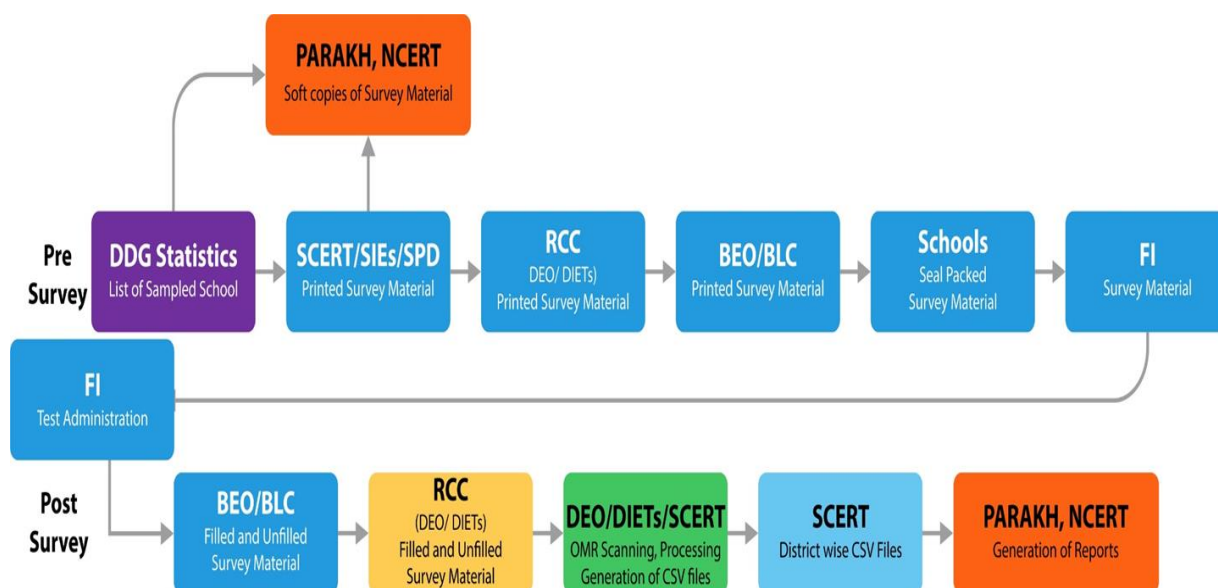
PARAKH, NCERT
Soft copies of Survey Material

Pre Survey

DDG Statistics
List of Sampled School

SCERT/SIEs/SPD
Printed Survey Material

RCC
DEO/ DIETs)
Printed Survey Material

BEO/BLC
Printed Survey Material

Schools
Seal Packed Survey Material

FI
Survey Material

FI
Test Administration

Post Survey

BEO/BLC
Filled and Unfilled Survey Material

RCC
(DEO/ DIETs)
Filled and Unfilled Survey Material

DEO/DIETs/SCERT
OMR Scanning, Processing Generation of CSV files

SCERT
District wise CSV Files

PARAKH, NCERT
Generation of Reports